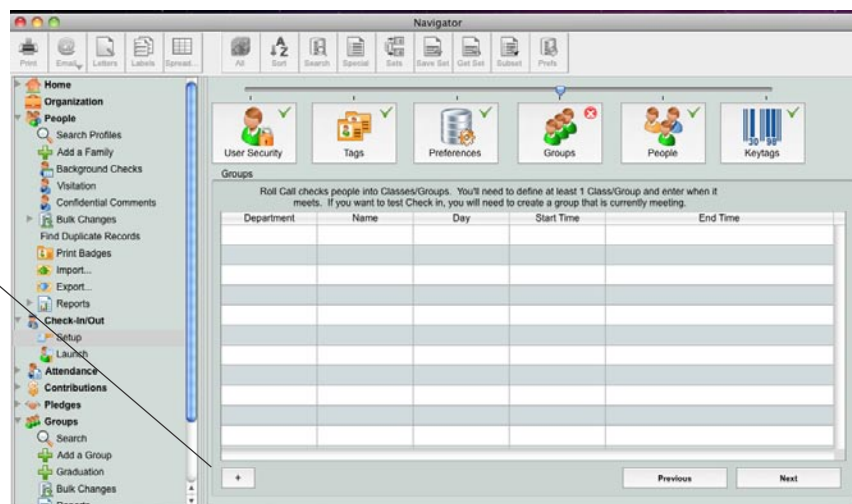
Navigator

Print Email Letters Labels Spread... All Sort Search Special Sets Save Set Get Set Subset Prefs

Home
Organization
People
Search Profiles
Add a Family
Background Checks
Visitation
Confidential Comments
Bulk Changes
Find Duplicate Records
Print Badges
Import...
Export...
Reports
Check-In/Out
Setup
Launch
Attendance
Contributions
Pledges
Groups
Search
Add a Group
Graduation
Bulk Changes

User Security
Tags
Preferences
Groups
People
Keytags

Groups

Roll Call checks people into Classes/Groups. You'll need to define at least 1 Class/Group and enter when it meets. If you want to test Check in, you will need to create a group that is currently meeting.

| Department | Name | Day | Start Time | End Time |
|---|---|---|---|---|
| | | | | |

+
Previous
Next